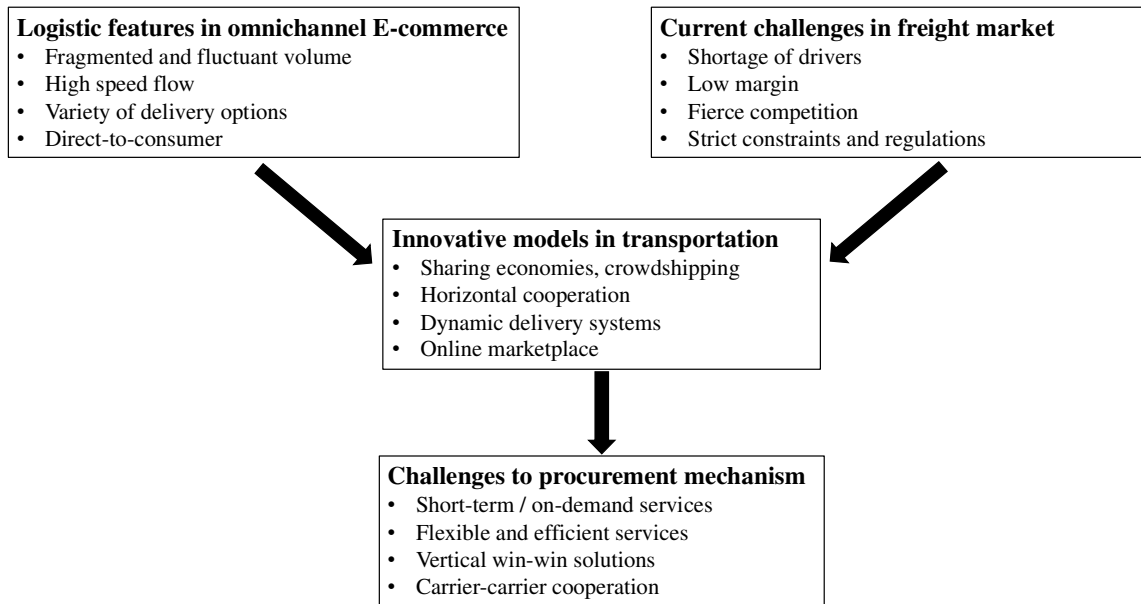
**Logistic features in omnichannel E-commerce**
- Fragmented and fluctuant volume
- High speed flow
- Variety of delivery options
- Direct-to-consumer

**Current challenges in freight market**
- Shortage of drivers
- Low margin
- Fierce competition
- Strict constraints and regulations

**Innovative models in transportation**
- Sharing economies, crowdshipping
- Horizontal cooperation
- Dynamic delivery systems
- Online marketplace

**Challenges to procurement mechanism**
- Short-term / on-demand services
- Flexible and efficient services
- Vertical win-win solutions
- Carrier-carrier cooperation